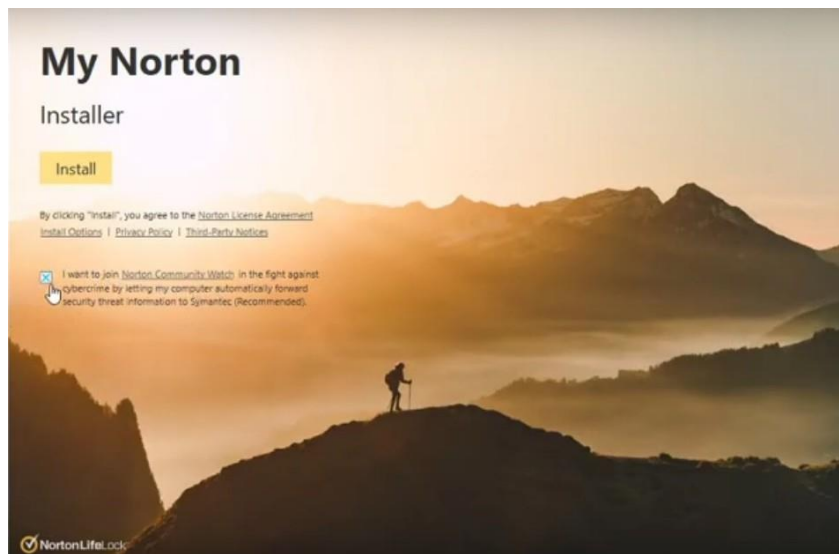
My Norton

Installer

Install

By clicking "Install", you agree to the Norton License Agreement
Install Options | Privacy Policy | Third-Party Notices

I want to join Norton Community Watch in the fight against cybercrime by letting my computer automatically forward security threat information to Symantec (Recommended).

NortonLifeLock